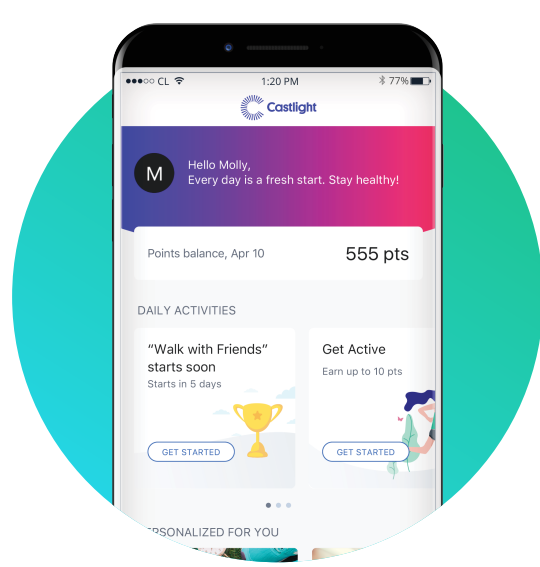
●●●○○ CL
1:20 PM
77%

Castlight

M

Hello Molly,
Every day is a fresh start. Stay healthy!

Points balance, Apr 10

555 pts

DAILY ACTIVITIES

"Walk with Friends" starts soon
Starts in 5 days

GET STARTED

Get Active
Earn up to 10 pts

GET STARTED

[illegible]RSONALIZED FOR YOU